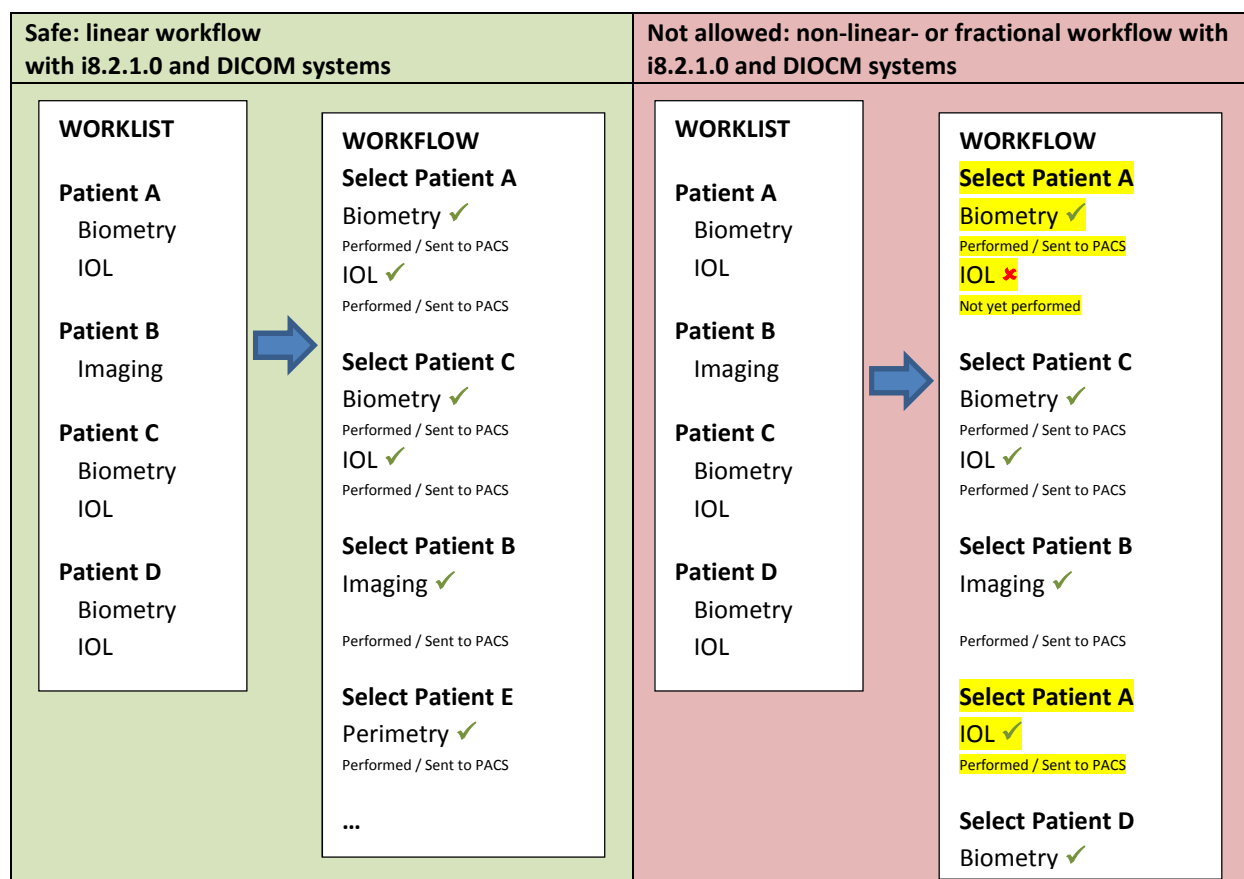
Safe: linear workflow with i8.2.1.0 and DICOM systems

WORKLIST

Patient A
Biometry
IOL

Patient B
Imaging

Patient C
Biometry
IOL

Patient D
Biometry
IOL

WORKFLOW
Select Patient A
Biometry ✓
Performed / Sent to PACS
IOL ✓
Performed / Sent to PACS

Select Patient C
Biometry ✓
Performed / Sent to PACS
IOL ✓
Performed / Sent to PACS

Select Patient B
Imaging ✓
Performed / Sent to PACS

Select Patient E
Perimetry ✓
Performed / Sent to PACS

…

Not allowed: non-linear- or fractional workflow with i8.2.1.0 and DIOCM systems

WORKLIST

Patient A
Biometry
IOL

Patient B
Imaging

Patient C
Biometry
IOL

Patient D
Biometry
IOL

WORKFLOW
Select Patient A
Biometry ✓
Performed / Sent to PACS
IOL ✗
Not yet performed

Select Patient C
Biometry ✓
Performed / Sent to PACS
IOL ✓
Performed / Sent to PACS

Select Patient B
Imaging ✓
Performed / Sent to PACS

Select Patient A
IOL ✓
Performed / Sent to PACS

Select Patient D
Biometry ✓